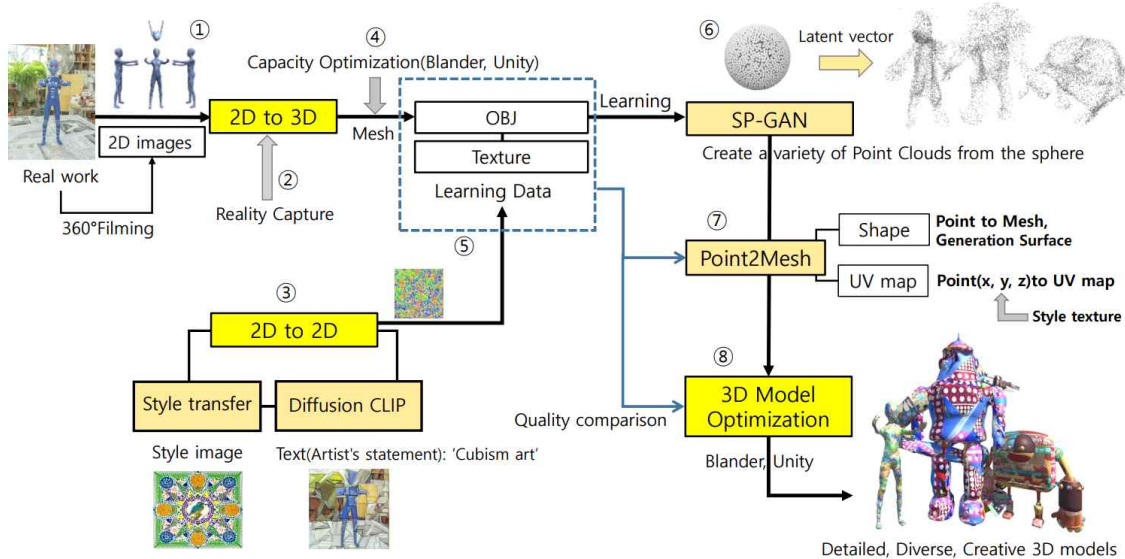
①

2D images

Real work

360°Filming

2D to 3D

②

Reality Capture

④

Capacity Optimization(Blander, Unity)

Mesh

OBJ

Texture

Learning Data

⑤

Learning

⑥

Latent vector

SP-GAN

Create a variety of Point Clouds from the sphere

⑦

Point2Mesh

Shape

Point to Mesh, Generation Surface

UV map

Point(x, y, z)to UV map

Style texture

③

2D to 2D

Style transfer

Diffusion CLIP

Style image

Text(Artist's statement): 'Cubism art'

Quality comparison

⑧

3D Model Optimization

Blander, Unity

Detailed, Diverse, Creative 3D models